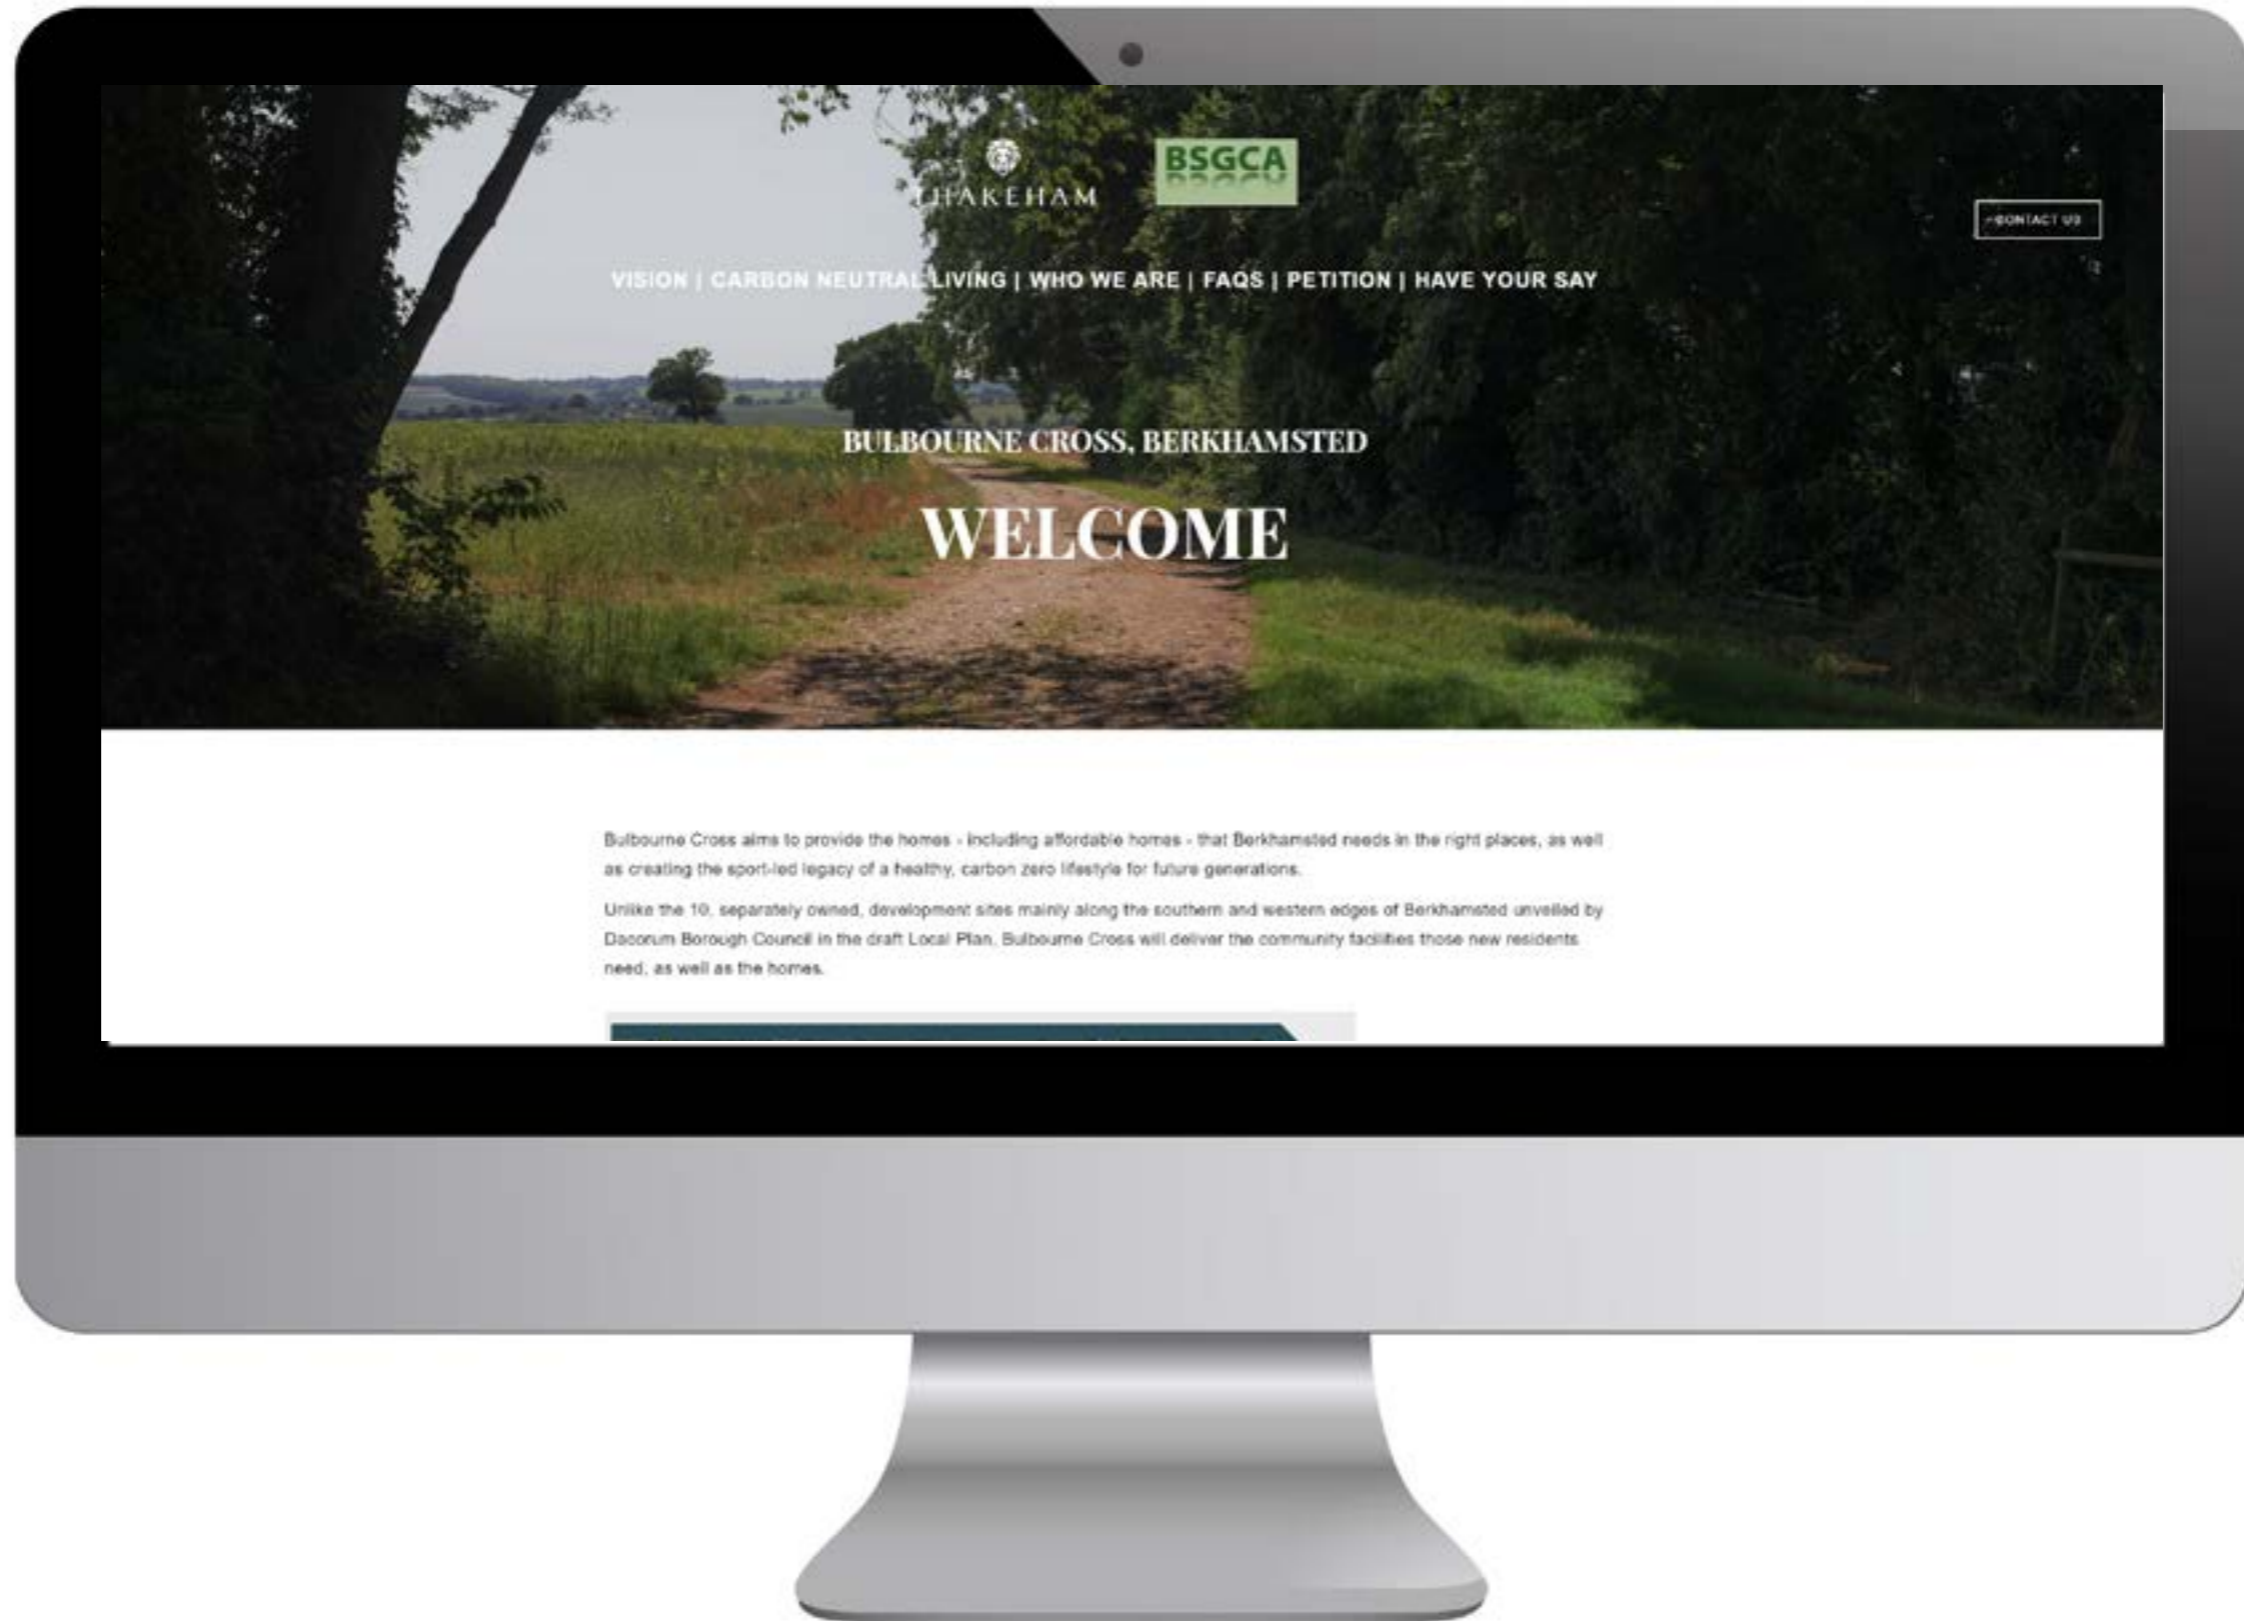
THAKEHAM

BSGCA

CONTACT US

VISION | CARBON NEUTRAL LIVING | WHO WE ARE | FAQS | PETITION | HAVE YOUR SAY

BULBOURNE CROSS, BERKHAMSTED

WELCOME

Bulbourne Cross aims to provide the homes - including affordable homes - that Berkhamsted needs in the right places, as well as creating the sport-led legacy of a healthy, carbon zero lifestyle for future generations.

Unlike the 10, separately owned, development sites mainly along the southern and western edges of Berkhamsted unveiled by Dacorum Borough Council in the draft Local Plan, Bulbourne Cross will deliver the community facilities those new residents need, as well as the homes.